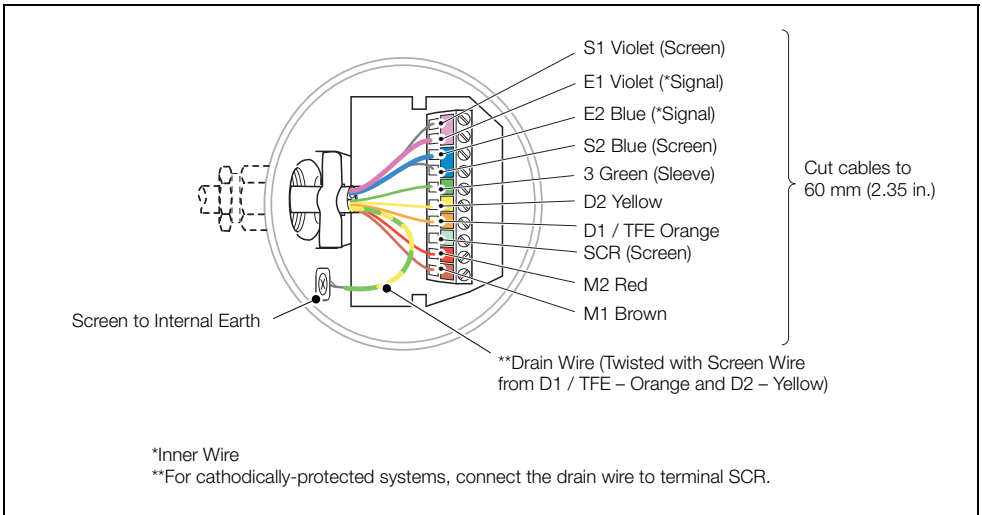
S1 Violet (Screen)
E1 Violet (*Signal)
E2 Blue (*Signal)
S2 Blue (Screen)
3 Green (Sleeve)
D2 Yellow
D1 / TFE Orange
SCR (Screen)
M2 Red
M1 Brown

Cut cables to 60 mm (2.35 in.)

Screen to Internal Earth

**Drain Wire (Twisted with Screen Wire from D1 / TFE – Orange and D2 – Yellow)

*Inner Wire
**For cathodically-protected systems, connect the drain wire to terminal SCR.